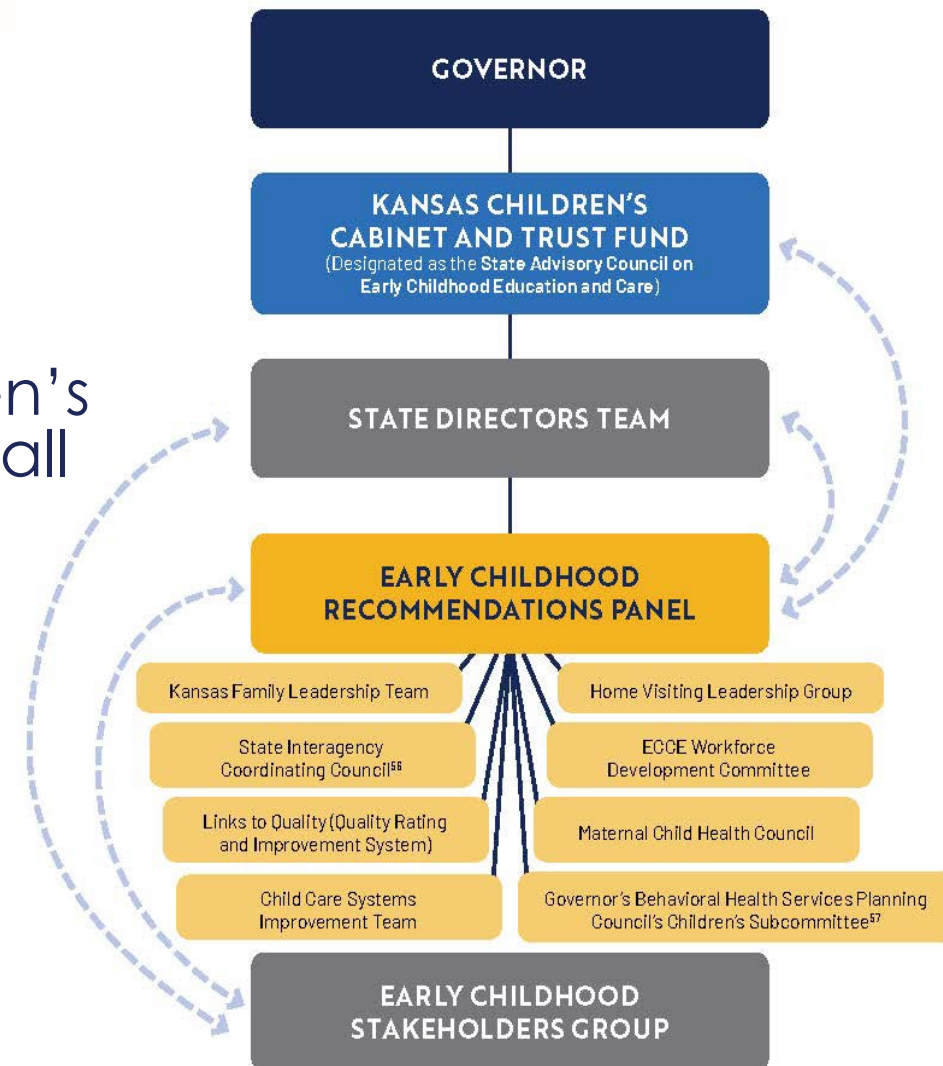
n's
all

GOVERNOR

KANSAS CHILDREN'S CABINET AND TRUST FUND
(Designated as the State Advisory Council on Early Childhood Education and Care)

STATE DIRECTORS TEAM

EARLY CHILDHOOD RECOMMENDATIONS PANEL

Kansas Family Leadership Team

Home Visiting Leadership Group

State Interagency Coordinating Council$^{56}$

ECCE Workforce Development Committee

Links to Quality (Quality Rating and Improvement System)

Maternal Child Health Council

Child Care Systems Improvement Team

Governor's Behavioral Health Services Planning Council's Children's Subcommittee$^{57}$

EARLY CHILDHOOD STAKEHOLDERS GROUP